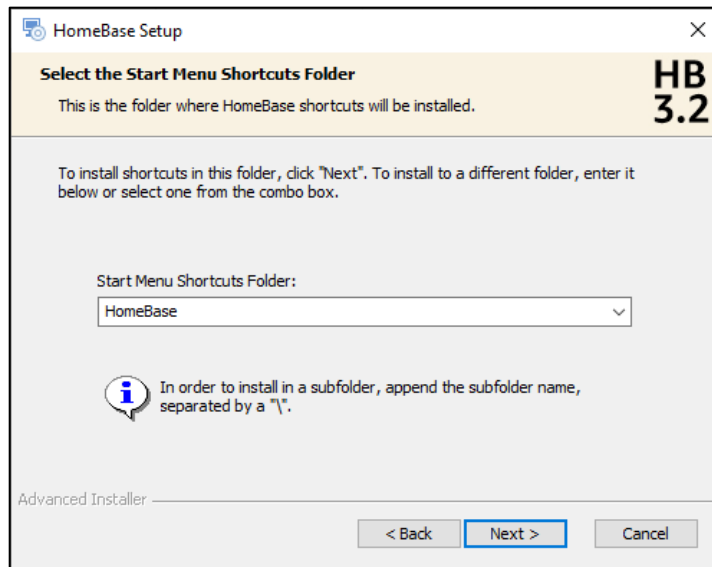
HomeBase Setup

×

Select the Start Menu Shortcuts Folder

This is the folder where HomeBase shortcuts will be installed.

HB
3.2

To install shortcuts in this folder, click "Next". To install to a different folder, enter it below or select one from the combo box.

Start Menu Shortcuts Folder:

HomeBase

In order to install in a subfolder, append the subfolder name, separated by a "\".

Advanced Installer

< Back

Next >

Cancel